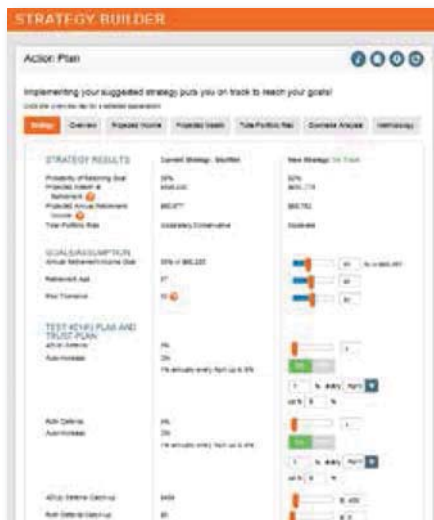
STRATEGY BUILDER

Action Plan

Implementing your suggested strategy puts you on track to reach your goals!

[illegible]

Strategy | Overview | Projected Income | Projected Wealth | Total Portfolio Risk | Scenario Analysis | Methodology

STRATEGY RESULTS | Current Strategy: Shortfall | New Strategy: On Track

Probability of Reaching Goal | 59% | 92%

Projected Wealth at Retirement | $545,000 | $650,779

Projected Annual Retirement Income | $60,877 | $65,762

Total Portfolio Risk | Moderately Conservative | Moderate

GOALS/ASSUMPTION

Annual Retirement Income Goal | 70% of $65,225

Retirement Age | 67

Risk Tolerance | 10

TEST 401(K) PLAN AND TRUST PLAN

401(k) Deferral | 4%

Auto-Increase | 3%

1% annually every April up to 8%

Roth Deferral | 0%

Auto-Increase | 0%

1% annually every April up to 8%

401(k) Deferral Catch-up | $450

Roth Deferral Catch-up | $0